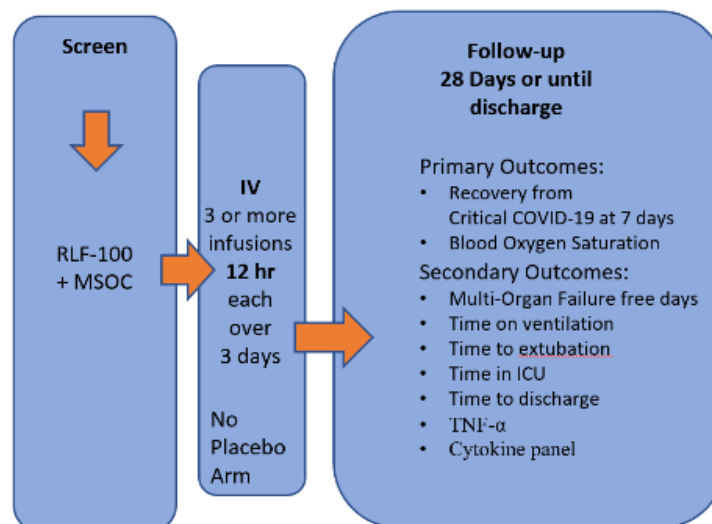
Screen

RLF-100
+ MSOC

IV
3 or more infusions
12 hr
each over
3 days

No Placebo Arm

Follow-up
28 Days or until discharge

Primary Outcomes:
• Recovery from Critical COVID-19 at 7 days
• Blood Oxygen Saturation

Secondary Outcomes:
• Multi-Organ Failure free days
• Time on ventilation
• Time to extubation
• Time in ICU
• Time to discharge
• TNF-α
• Cytokine panel